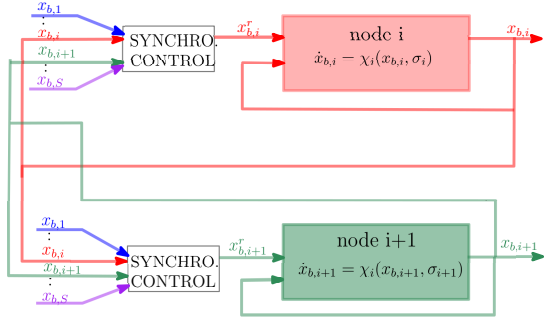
$x_{b,1}$
$\vdots$
$x_{b,i}$
$x_{b,i+1}$
$\vdots$
$x_{b,S}$
SYNCHRO. CONTROL
$x^r_{b,i}$
node i
$\dot{x}_{b,i} = \chi_i(x_{b,i}, \sigma_i)$
$x_{b,i}$

$x_{b,1}$
$\vdots$
$x_{b,i}$
$x_{b,i+1}$
$\vdots$
$x_{b,S}$
SYNCHRO. CONTROL
$x^r_{b,i+1}$
node i+1
$\dot{x}_{b,i+1} = \chi_i(x_{b,i+1}, \sigma_{i+1})$
$x_{b,i+1}$